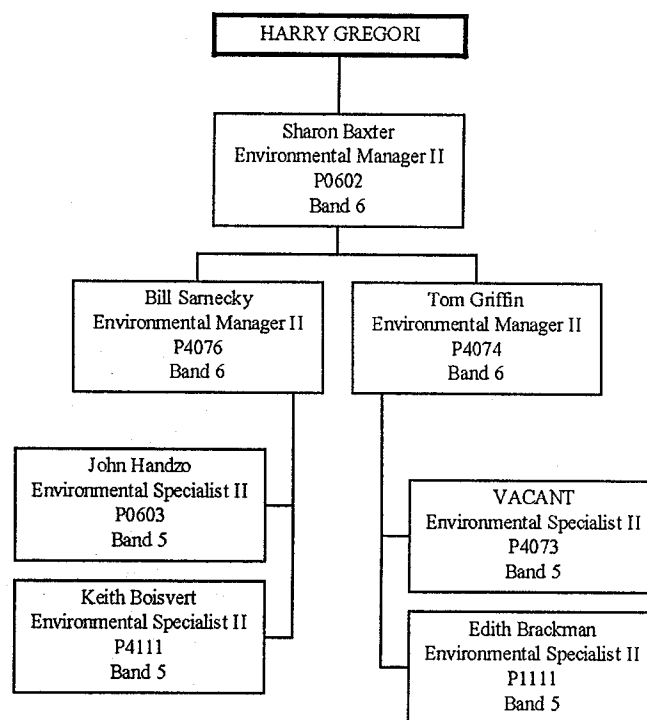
HARRY GREGORI

Sharon Baxter
Environmental Manager II
P0602
Band 6

Bill Sarnecky
Environmental Manager II
P4076
Band 6

John Handzo
Environmental Specialist II
P0603
Band 5

Keith Boisvert
Environmental Specialist II
P4111
Band 5

Tom Griffin
Environmental Manager II
P4074
Band 6

VACANT
Environmental Specialist II
P4073
Band 5

Edith Brackman
Environmental Specialist II
P1111
Band 5